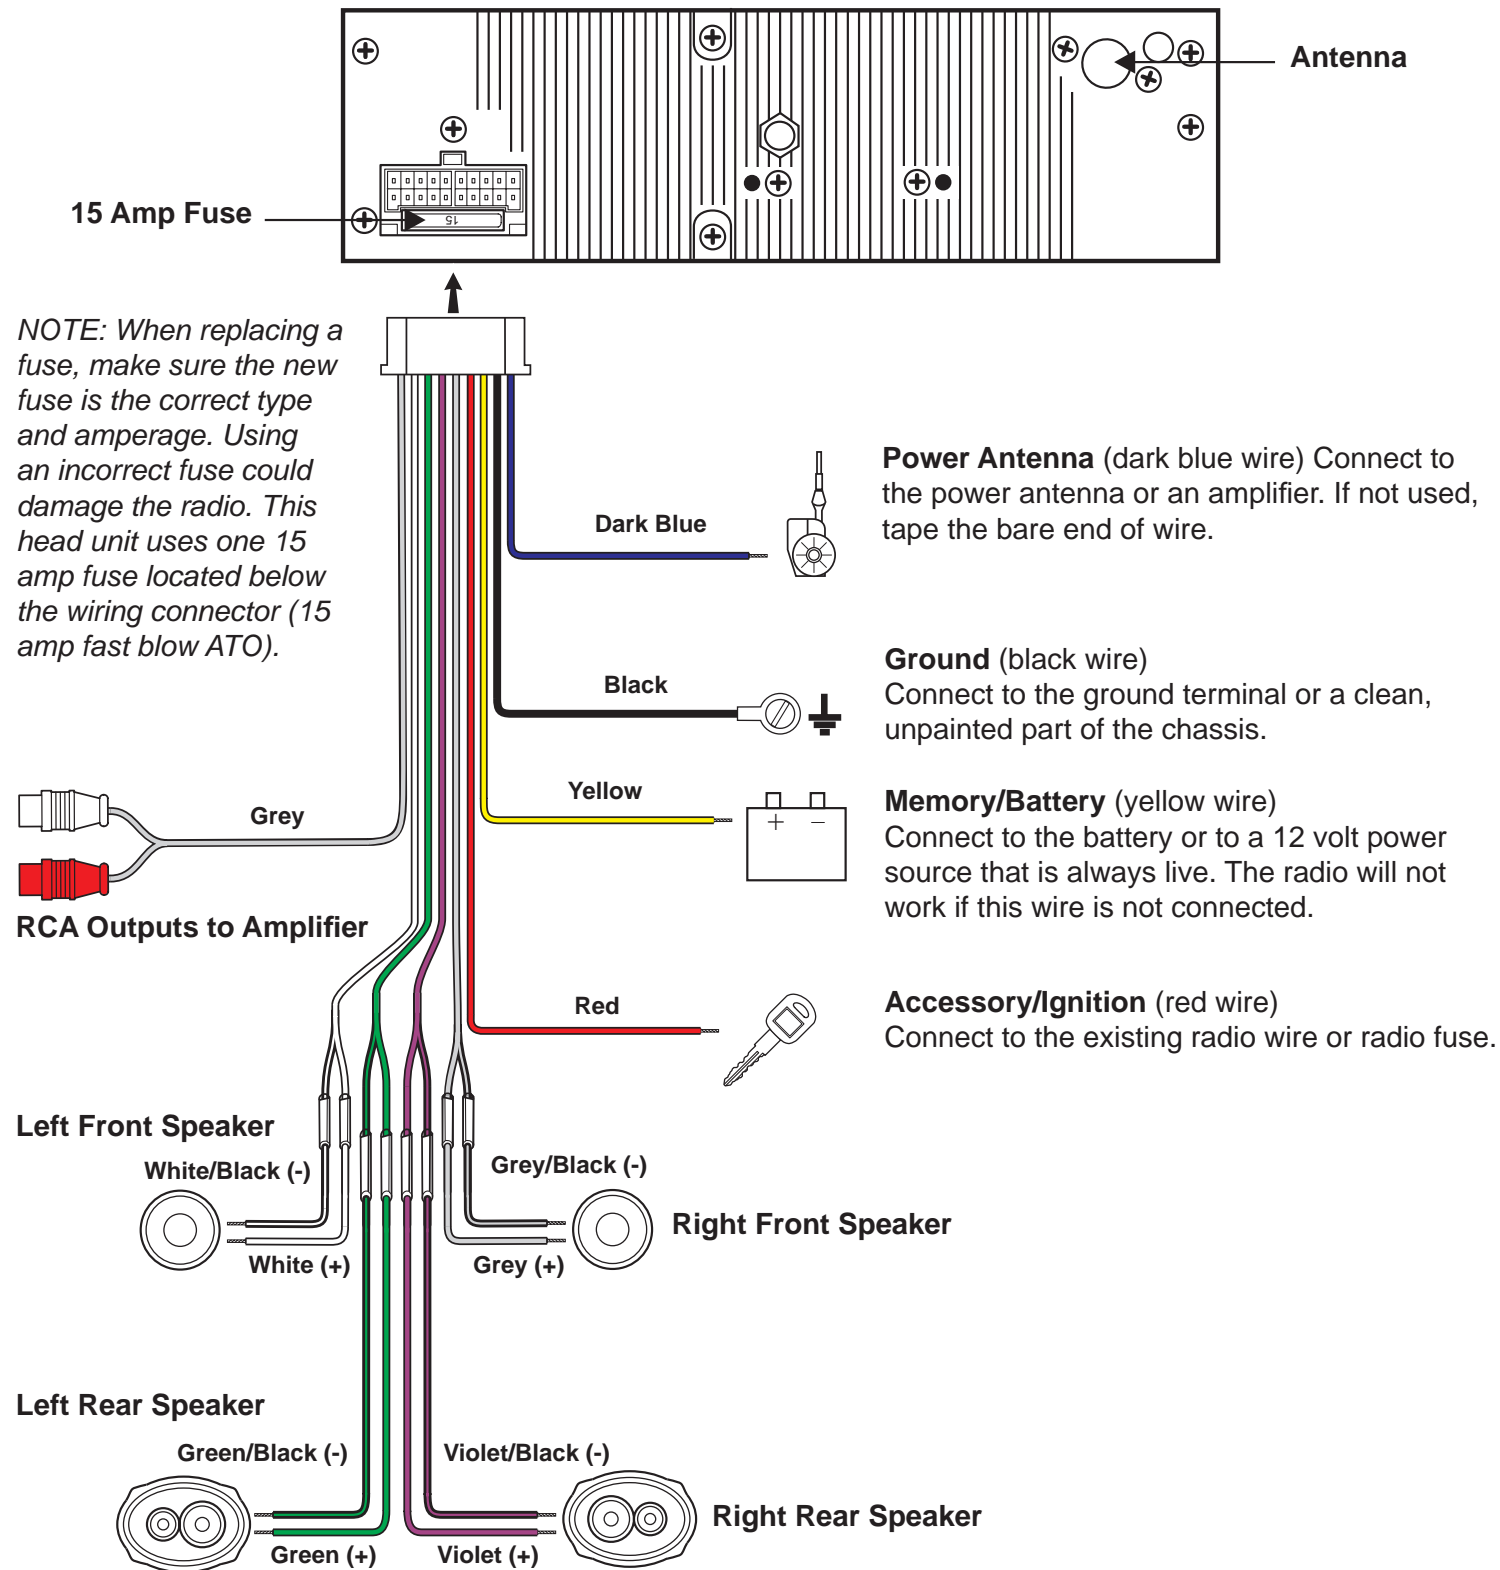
Antenna

15 Amp Fuse

15

NOTE: When replacing a fuse, make sure the new fuse is the correct type and amperage. Using an incorrect fuse could damage the radio. This head unit uses one 15 amp fuse located below the wiring connector (15 amp fast blow ATO).

Dark Blue

Power Antenna (dark blue wire) Connect to the power antenna or an amplifier. If not used, tape the bare end of wire.

Black

Ground (black wire)
Connect to the ground terminal or a clean, unpainted part of the chassis.

Yellow

Memory/Battery (yellow wire)
Connect to the battery or to a 12 volt power source that is always live. The radio will not work if this wire is not connected.

+ −

Grey

RCA Outputs to Amplifier

Red

Accessory/Ignition (red wire)
Connect to the existing radio wire or radio fuse.

Left Front Speaker

White/Black (-)

White (+)

Grey/Black (-)

Grey (+)

Right Front Speaker

Left Rear Speaker

Green/Black (-)

Green (+)

Violet/Black (-)

Violet (+)

Right Rear Speaker